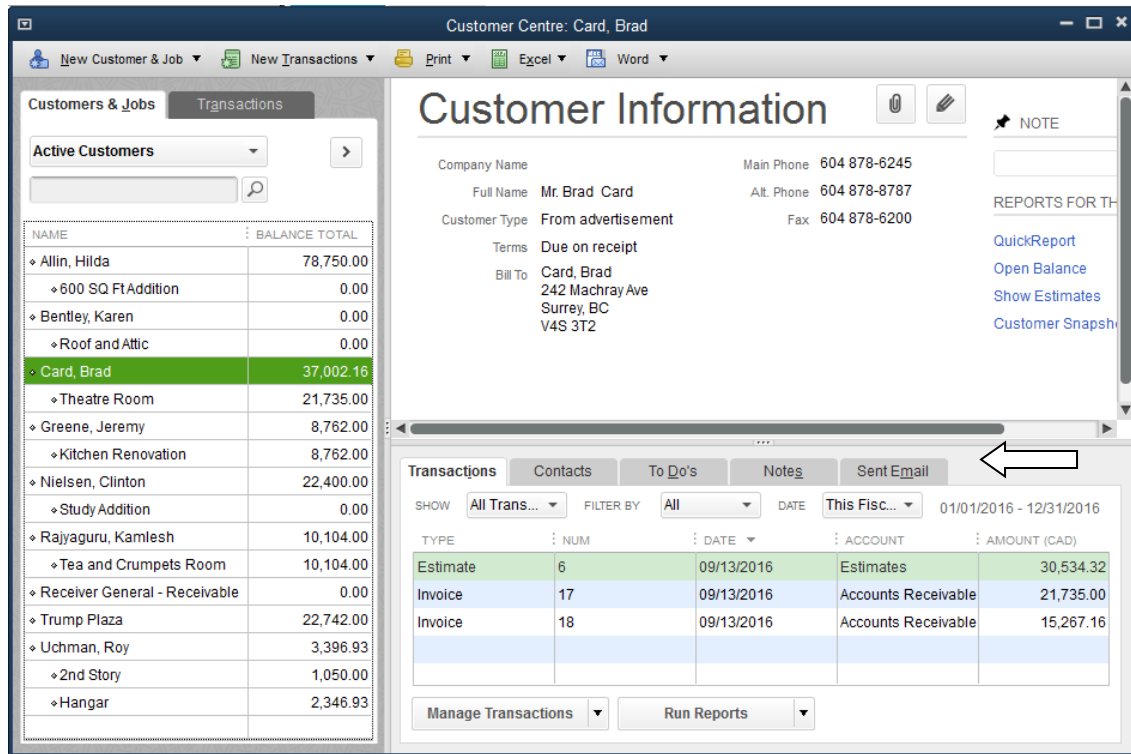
Customer Centre: Card, Brad

New Customer & Job ▼ New Transactions ▼ Print ▼ Excel ▼ Word ▼

Customers & Jobs | Transactions

Active Customers

| NAME | BALANCE TOTAL |
|---|---|
| Allin, Hilda | 78,750.00 |
| 600 SQ Ft Addition | 0.00 |
| Bentley, Karen | 0.00 |
| Roof and Attic | 0.00 |
| Card, Brad | 37,002.16 |
| Theatre Room | 21,735.00 |
| Greene, Jeremy | 8,762.00 |
| Kitchen Renovation | 8,762.00 |
| Nielsen, Clinton | 22,400.00 |
| Study Addition | 0.00 |
| Rajyaguru, Kamlesh | 10,104.00 |
| Tea and Crumpets Room | 10,104.00 |
| Receiver General - Receivable | 0.00 |
| Trump Plaza | 22,742.00 |
| Uchman, Roy | 3,396.93 |
| 2nd Story | 1,050.00 |
| Hangar | 2,346.93 |

Customer Information

Company Name
Full Name Mr. Brad Card
Customer Type From advertisement
Terms Due on receipt
Bill To Card, Brad
242 Machray Ave
Surrey, BC
V4S 3T2

Main Phone 604 878-6245
Alt. Phone 604 878-8787
Fax 604 878-6200

NOTE

REPORTS FOR TH

QuickReport
Open Balance
Show Estimates
Customer Snapsh

Transactions | Contacts | To Do's | Notes | Sent Email

SHOW All Trans... FILTER BY All DATE This Fisc... 01/01/2016 - 12/31/2016

| TYPE | NUM | DATE ▼ | ACCOUNT | AMOUNT (CAD) |
|---|---|---|---|---|
| Estimate | 6 | 09/13/2016 | Estimates | 30,534.32 |
| Invoice | 17 | 09/13/2016 | Accounts Receivable | 21,735.00 |
| Invoice | 18 | 09/13/2016 | Accounts Receivable | 15,267.16 |

Manage Transactions | Run Reports